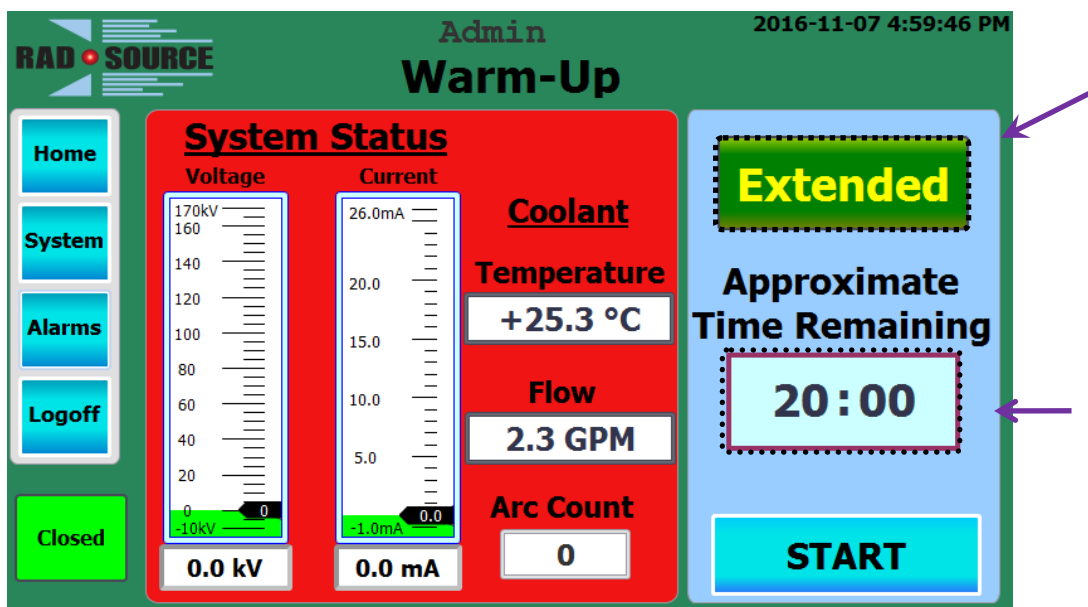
RAD SOURCE

Admin
Warm-Up

2016-11-07 4:59:46 PM

Home
System
Alarms
Logoff

Closed

System Status

Voltage
170kV
160
140
120
100
80
60
40
20
0
-10kV
0
0.0 kV

Current
26.0mA
20.0
15.0
10.0
5.0
-1.0mA
0.0
0.0 mA

Coolant
Temperature
+25.3 °C
Flow
2.3 GPM
Arc Count
0

Extended

Approximate Time Remaining

20 : 00

START